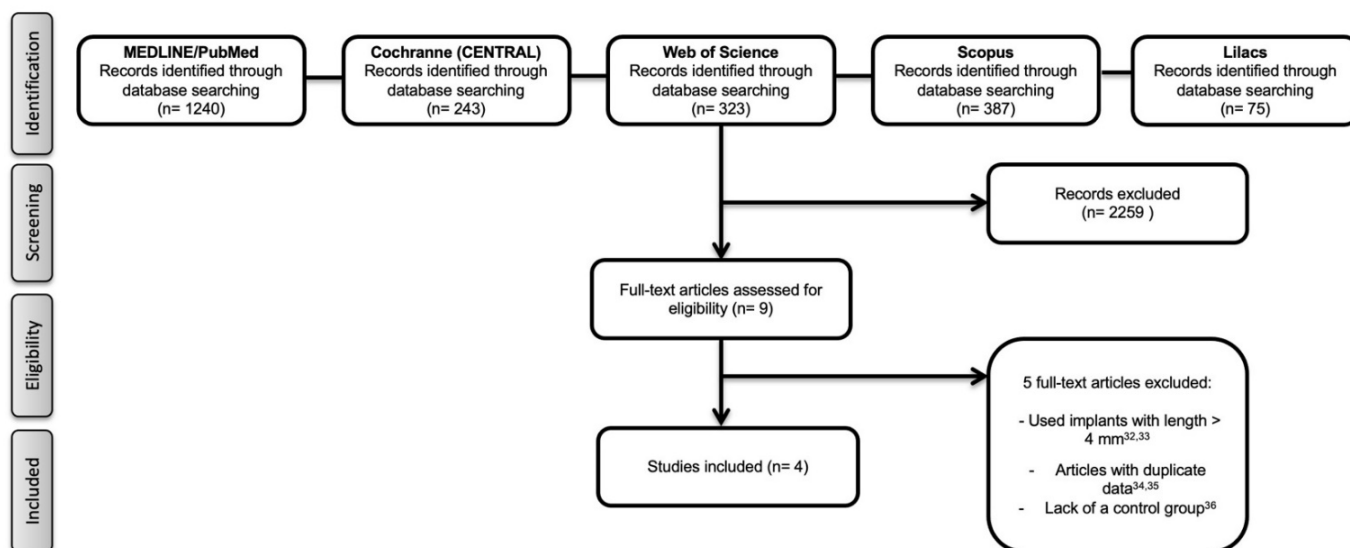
Identification

MEDLINE/PubMed
Records identified through database searching
(n= 1240)

Cochranne (CENTRAL)
Records identified through database searching
(n= 243)

Web of Science
Records identified through database searching
(n= 323)

Scopus
Records identified through database searching
(n= 387)

Lilacs
Records identified through database searching
(n= 75)

Screening

Records excluded
(n= 2259 )

Full-text articles assessed for eligibility (n= 9)

Eligibility

5 full-text articles excluded:

- Used implants with length > 4 mm$^{32,33}$

- Articles with duplicate data$^{34,35}$

- Lack of a control group$^{36}$

Included

Studies included (n= 4)